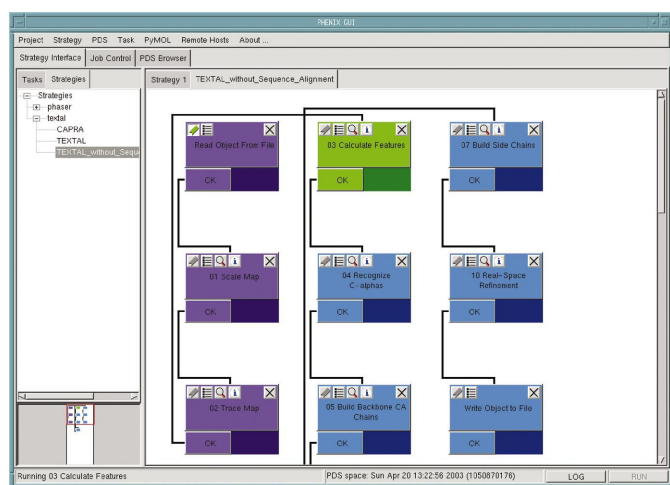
PHENIX GUI

Project Strategy PDS Task PyMOL Remote Hosts About ...

Strategy Interface Job Control PDS Browser

Tasks Strategies

Strategies
phaser
textal
CAPRA
TEXTAL
TEXTAL_without_Seque

Strategy 1 TEXTAL_without_Sequence_Alignment

Read Object From File
OK

03 Calculate Features
OK

37 Build Side Chains
OK

01 Scale Map
OK

04 Recognize C- alphas
OK

10 Real-Space Refinement
OK

02 Trace Map
OK

05 Build Backbone CA Chains
OK

Write Object to File
OK

Running 03 Calculate Features

PDS space: Sun Apr 20 13:22:56 2003 (1050870176)

LOG

RUN